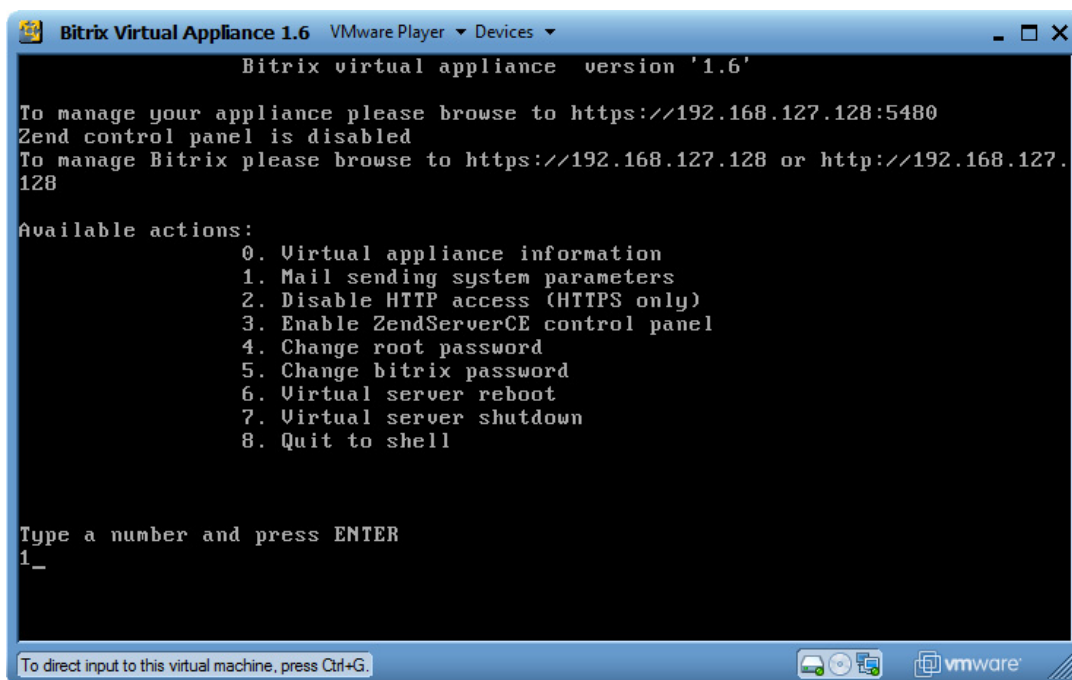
Bitrix Virtual Appliance 1.6 VMware Player ▾ Devices ▾

Bitrix virtual appliance version '1.6'

To manage your appliance please browse to https://192.168.127.128:5480
Zend control panel is disabled
To manage Bitrix please browse to https://192.168.127.128 or http://192.168.127.128

Available actions:
0. Virtual appliance information
1. Mail sending system parameters
2. Disable HTTP access (HTTPS only)
3. Enable ZendServerCE control panel
4. Change root password
5. Change bitrix password
6. Virtual server reboot
7. Virtual server shutdown
8. Quit to shell

Type a number and press ENTER
1_

To direct input to this virtual machine, press Ctrl+G.

vmware